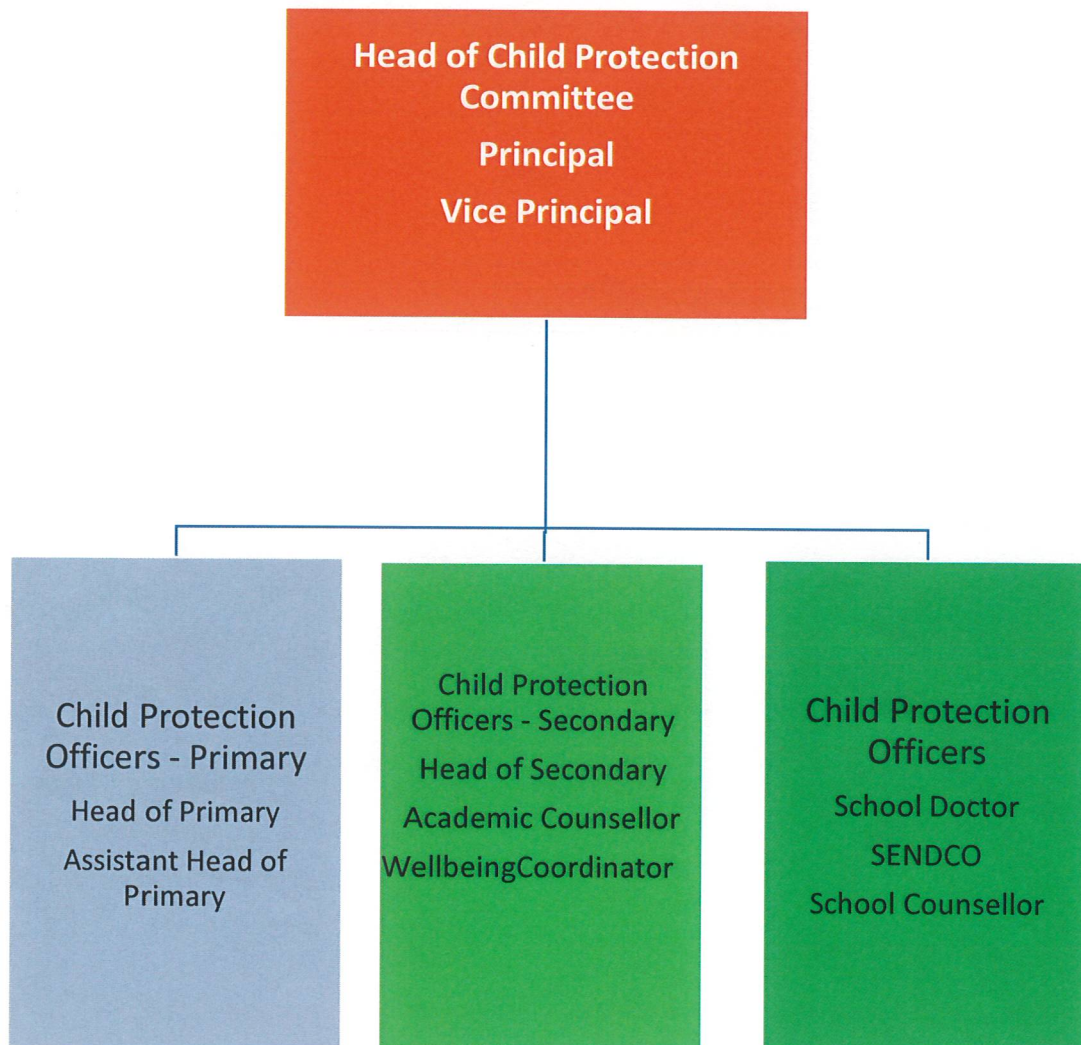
Head of Child Protection Committee

Principal

Vice Principal

Child Protection Officers - Primary

Head of Primary

Assistant Head of Primary

Child Protection Officers - Secondary

Head of Secondary

Academic Counsellor

WellbeingCoordinator

Child Protection Officers

School Doctor

SENDCO

School Counsellor